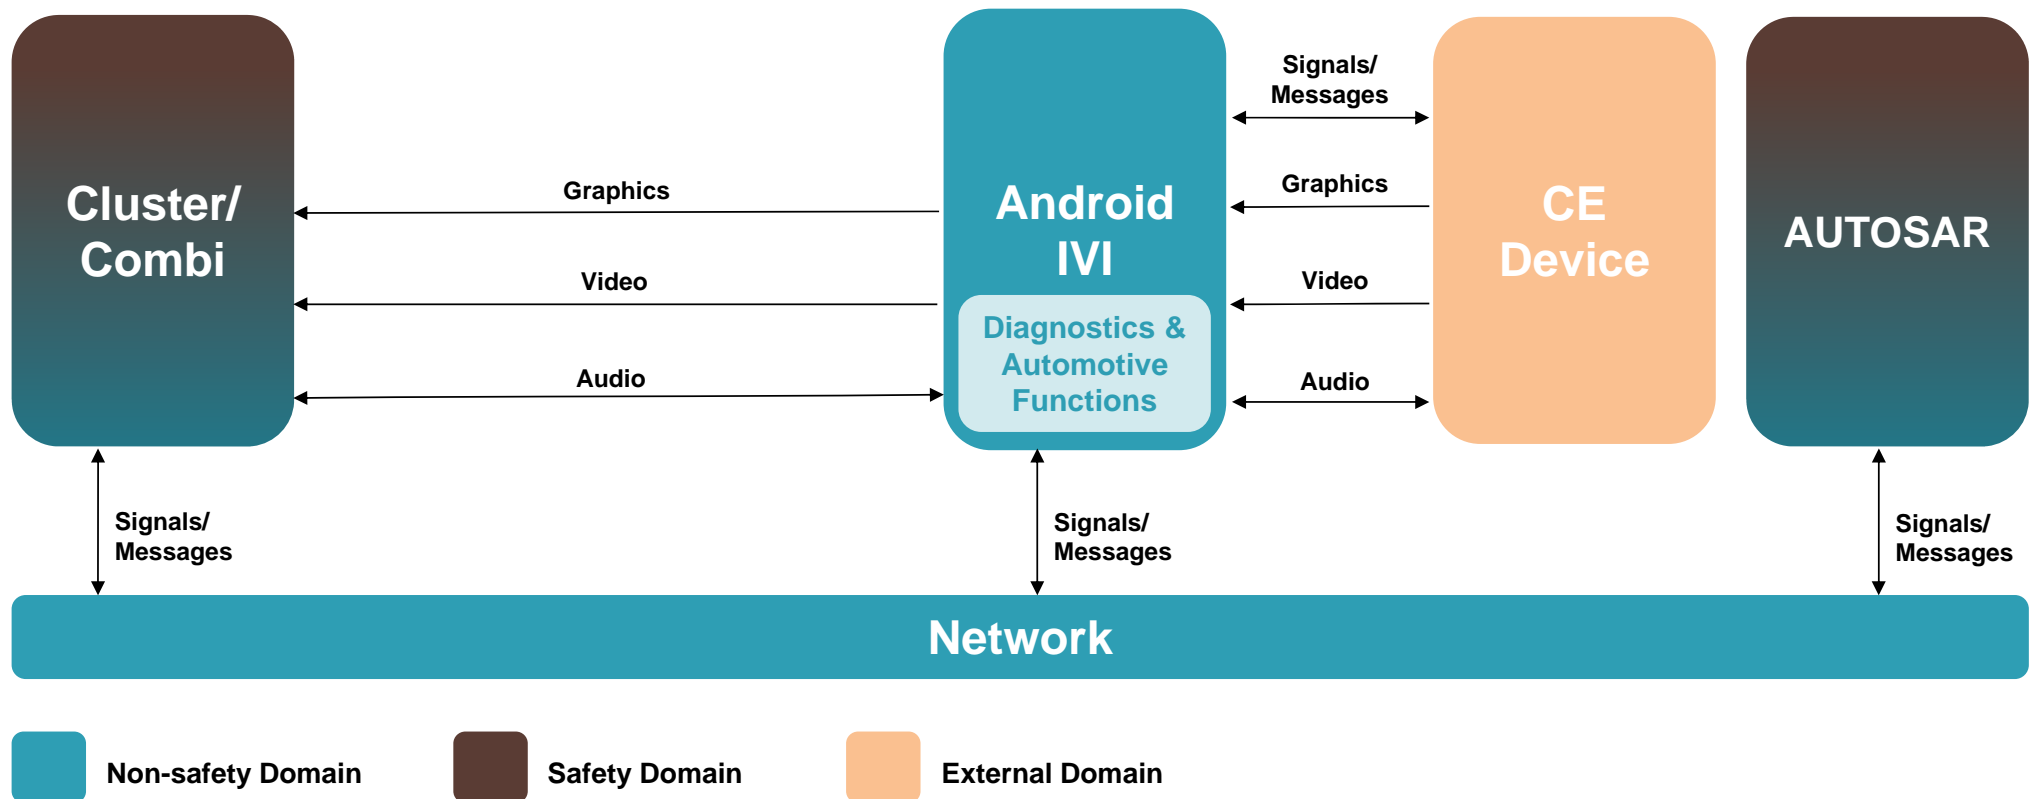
Cluster/ Combi

Graphics

Video

Audio

Android IVI

Diagnostics & Automotive Functions

Signals/ Messages

Graphics

Video

Audio

CE Device

AUTOSAR

Signals/ Messages

Signals/ Messages

Signals/ Messages

Network

Non-safety Domain

Safety Domain

External Domain